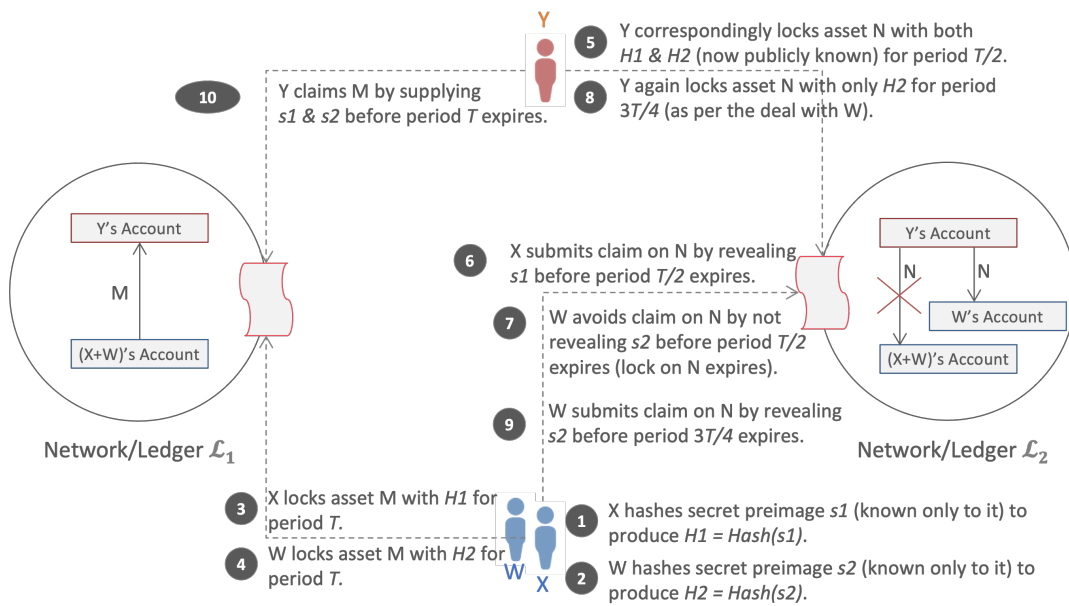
Y

5 Y correspondingly locks asset N with both $H1$ & $H2$ (now publicly known) for period $T/2$.

10 Y claims M by supplying $s1$ & $s2$ before period $T$ expires.

8 Y again locks asset N with only $H2$ for period $3T/4$ (as per the deal with W).

Y's Account

M

(X+W)'s Account

Network/Ledger $\mathcal{L}_1$

6 X submits claim on N by revealing $s1$ before period $T/2$ expires.

7 W avoids claim on N by not revealing $s2$ before period $T/2$ expires (lock on N expires).

9 W submits claim on N by revealing $s2$ before period $3T/4$ expires.

Y's Account

N

N

W's Account

(X+W)'s Account

Network/Ledger $\mathcal{L}_2$

3 X locks asset M with $H1$ for period $T$.

4 W locks asset M with $H2$ for period $T$.

W X

1 X hashes secret preimage $s1$ (known only to it) to produce $H1 = Hash(s1)$.

2 W hashes secret preimage $s2$ (known only to it) to produce $H2 = Hash(s2)$.